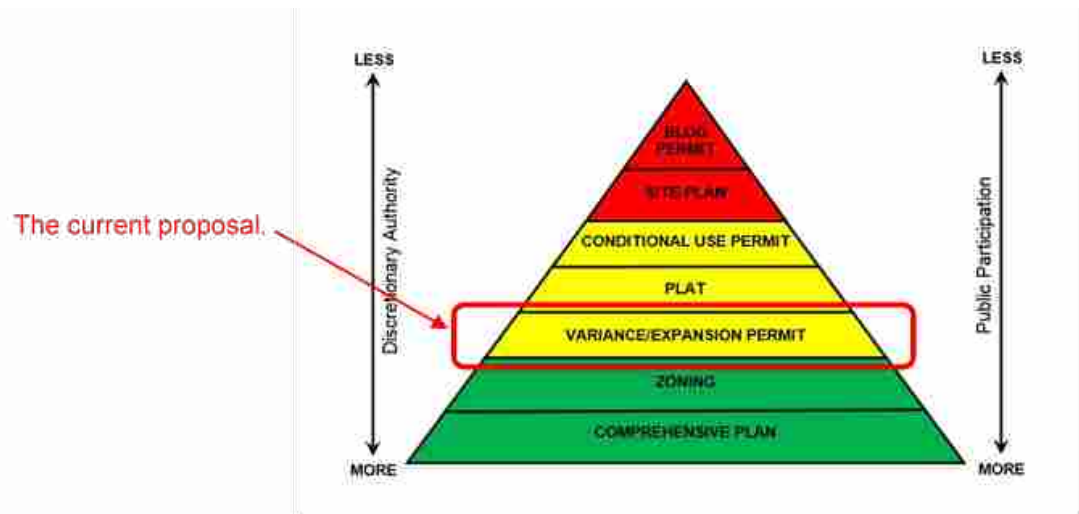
LESS

Discretionary Authority

MORE

The current proposal.

BLDG PERMIT

SITE PLAN

CONDITIONAL USE PERMIT

PLAT

VARIANCE/EXPANSION PERMIT

ZONING

COMPREHENSIVE PLAN

LESS

Public Participation

MORE